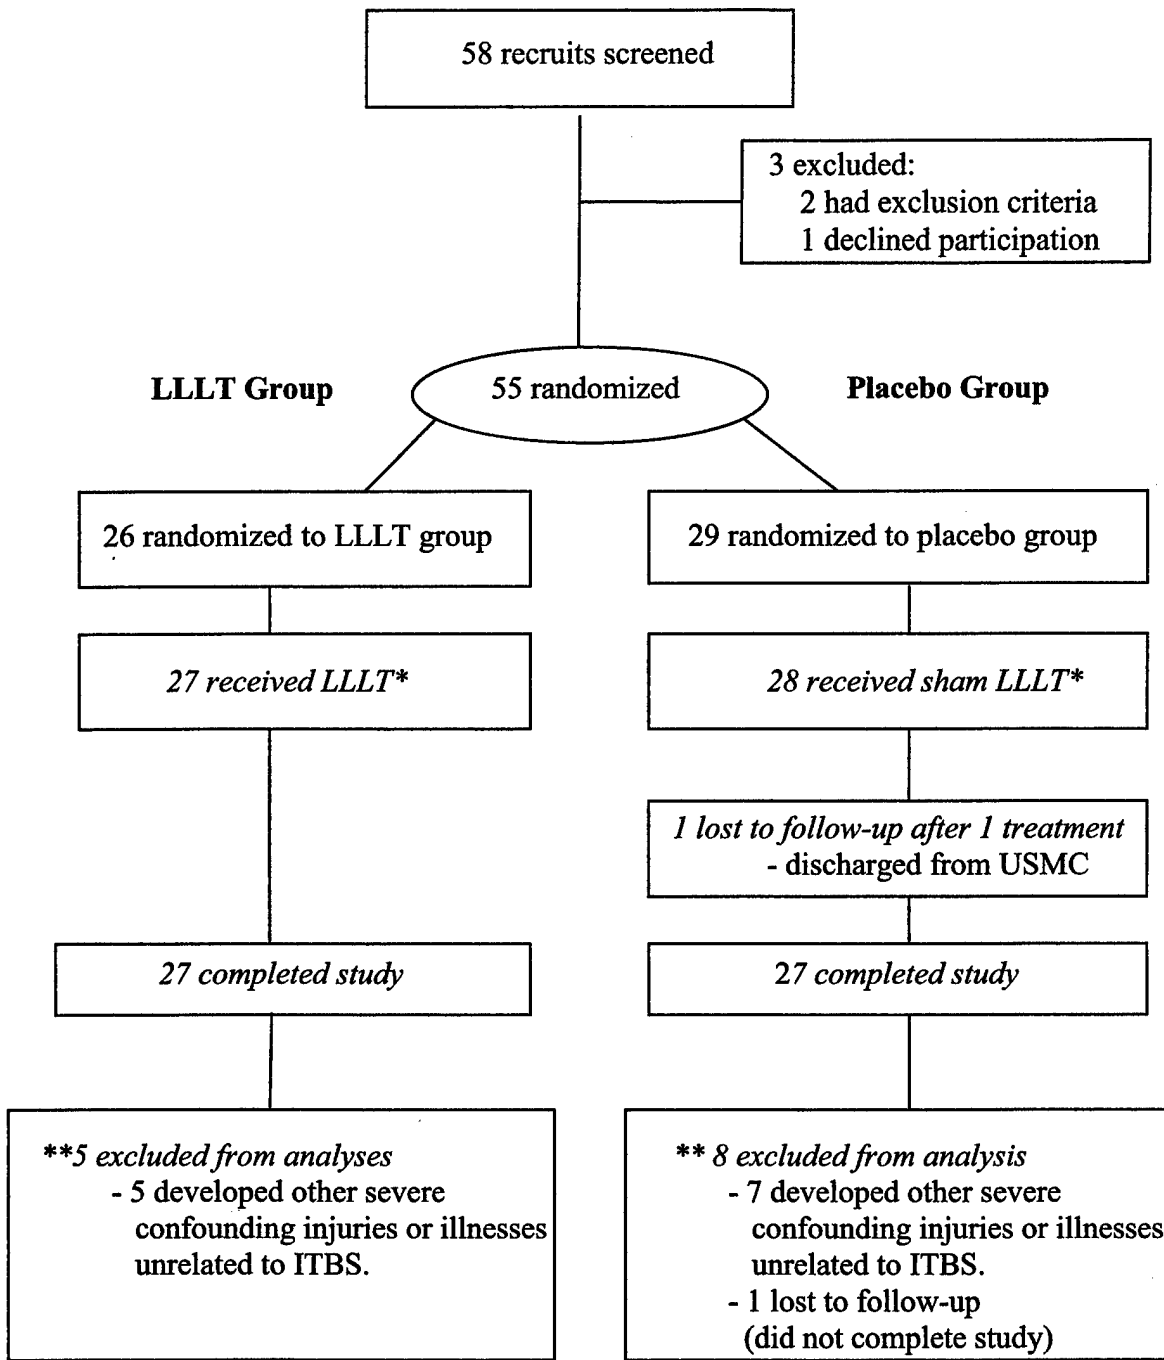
58 recruits screened

3 excluded:
2 had exclusion criteria
1 declined participation

LLLT Group

55 randomized

Placebo Group

26 randomized to LLLT group

29 randomized to placebo group

27 received LLLT*

28 received sham LLLT*

1 lost to follow-up after 1 treatment
- discharged from USMC

27 completed study

27 completed study

**5 excluded from analyses
- 5 developed other severe confounding injuries or illnesses unrelated to ITBS.

** 8 excluded from analysis
- 7 developed other severe confounding injuries or illnesses unrelated to ITBS.
- 1 lost to follow-up (did not complete study)